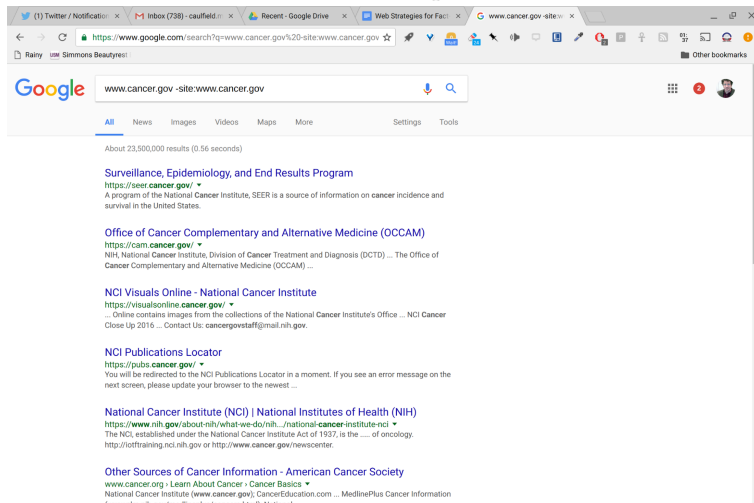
(1) Twitter / Notification ×
Inbox (738) - caulfield.m ×
Recent - Google Drive ×
Web Strategies for Fact ×
www.cancer.gov -site:w ×

https://www.google.com/search?q=www.cancer.gov%20-site:www.cancer.gov

Rainy Simmons Beautyrest

Other bookmarks

Google

www.cancer.gov -site:www.cancer.gov

All News Images Videos Maps More Settings Tools

About 23,500,000 results (0.56 seconds)

Surveillance, Epidemiology, and End Results Program
https://seer.cancer.gov/ ▾
A program of the National Cancer Institute, SEER is a source of information on cancer incidence and survival in the United States.

Office of Cancer Complementary and Alternative Medicine (OCCAM)
https://cam.cancer.gov/ ▾
NIH, National Cancer Institute, Division of Cancer Treatment and Diagnosis (DCTD) ... The Office of Cancer Complementary and Alternative Medicine (OCCAM) ...

NCI Visuals Online - National Cancer Institute
https://visualsonline.cancer.gov/ ▾
... Online contains images from the collections of the National Cancer Institute's Office ... NCI Cancer Close Up 2016 ... Contact Us: cancergovstaff@mail.nih.gov.

NCI Publications Locator
https://pubs.cancer.gov/ ▾
You will be redirected to the NCI Publications Locator in a moment. If you see an error message on the next screen, please update your browser to the newest ...

National Cancer Institute (NCI) | National Institutes of Health (NIH)
https://www.nih.gov/about-nih/what-we-do/nih.../national-cancer-institute-nci ▾
The NCI, established under the National Cancer Institute Act of 1937, is the ..... of oncology. http://ioftraining.nci.nih.gov or http://www.cancer.gov/newscenter.

Other Sources of Cancer Information - American Cancer Society
www.cancer.org › Learn About Cancer › Cancer Basics ▾
National Cancer Institute (www.cancer.gov); CancerEducation.com ... MedlinePlus Cancer Information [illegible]